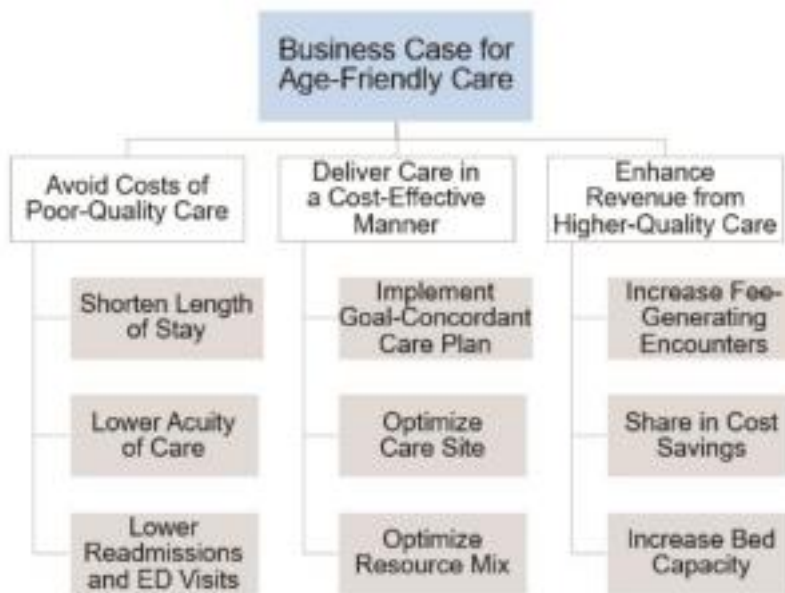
Business Case for Age-Friendly Care

Avoid Costs of Poor-Quality Care

Shorten Length of Stay

Lower Acuity of Care

Lower Readmissions and ED Visits

Deliver Care in a Cost-Effective Manner

Implement Goal-Concordant Care Plan

Optimize Care Site

Optimize Resource Mix

Enhance Revenue from Higher-Quality Care

Increase Fee-Generating Encounters

Share in Cost Savings

Increase Bed Capacity